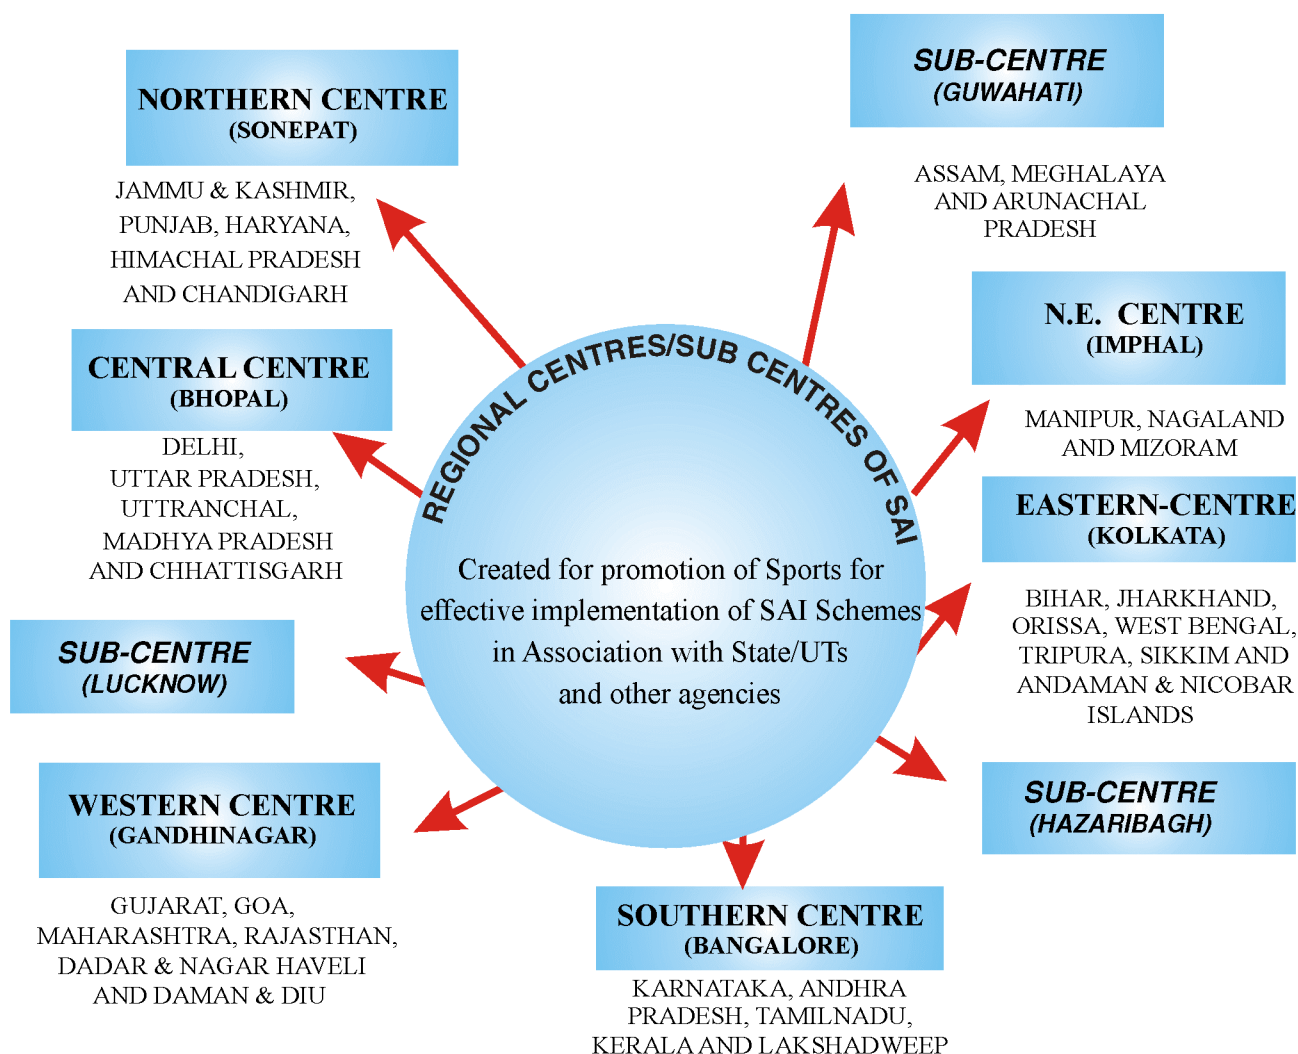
NORTHERN CENTRE
(SONEPAT)

JAMMU & KASHMIR, PUNJAB, HARYANA, HIMACHAL PRADESH AND CHANDIGARH

SUB-CENTRE
(GUWAHATI)

ASSAM, MEGHALAYA AND ARUNACHAL PRADESH

N.E. CENTRE
(IMPHAL)

MANIPUR, NAGALAND AND MIZORAM

CENTRAL CENTRE
(BHOPAL)

DELHI, UTTAR PRADESH, UTTRANCHAL, MADHYA PRADESH AND CHHATTISGARH

REGIONAL CENTRES/SUB CENTRES OF SAI

Created for promotion of Sports for effective implementation of SAI Schemes in Association with State/UTs and other agencies

EASTERN-CENTRE
(KOLKATA)

BIHAR, JHARKHAND, ORISSA, WEST BENGAL, TRIPURA, SIKKIM AND ANDAMAN & NICOBAR ISLANDS

SUB-CENTRE
(LUCKNOW)

SUB-CENTRE
(HAZARIBAGH)

WESTERN CENTRE
(GANDHINAGAR)

GUJARAT, GOA, MAHARASHTRA, RAJASTHAN, DADAR & NAGAR HAVELI AND DAMAN & DIU

SOUTHERN CENTRE
(BANGALORE)

KARNATAKA, ANDHRA PRADESH, TAMILNADU, KERALA AND LAKSHADWEEP